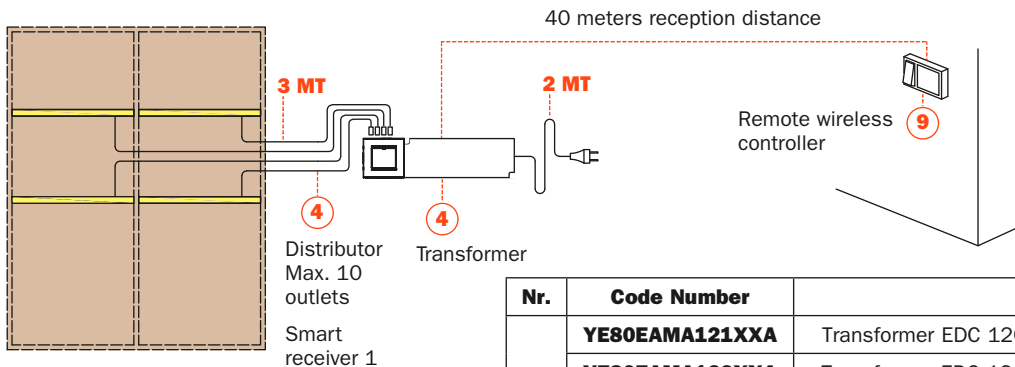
40 meters reception distance

3 MT

2 MT

Remote wireless controller

9

4

4

Distributor Max. 10 outlets

Transformer

Smart receiver 1

| Nr. | Code Number | |
|---|---|---|
| | YE80EAMA121XXA | Transformer EDC 12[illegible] |
| | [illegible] | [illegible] |